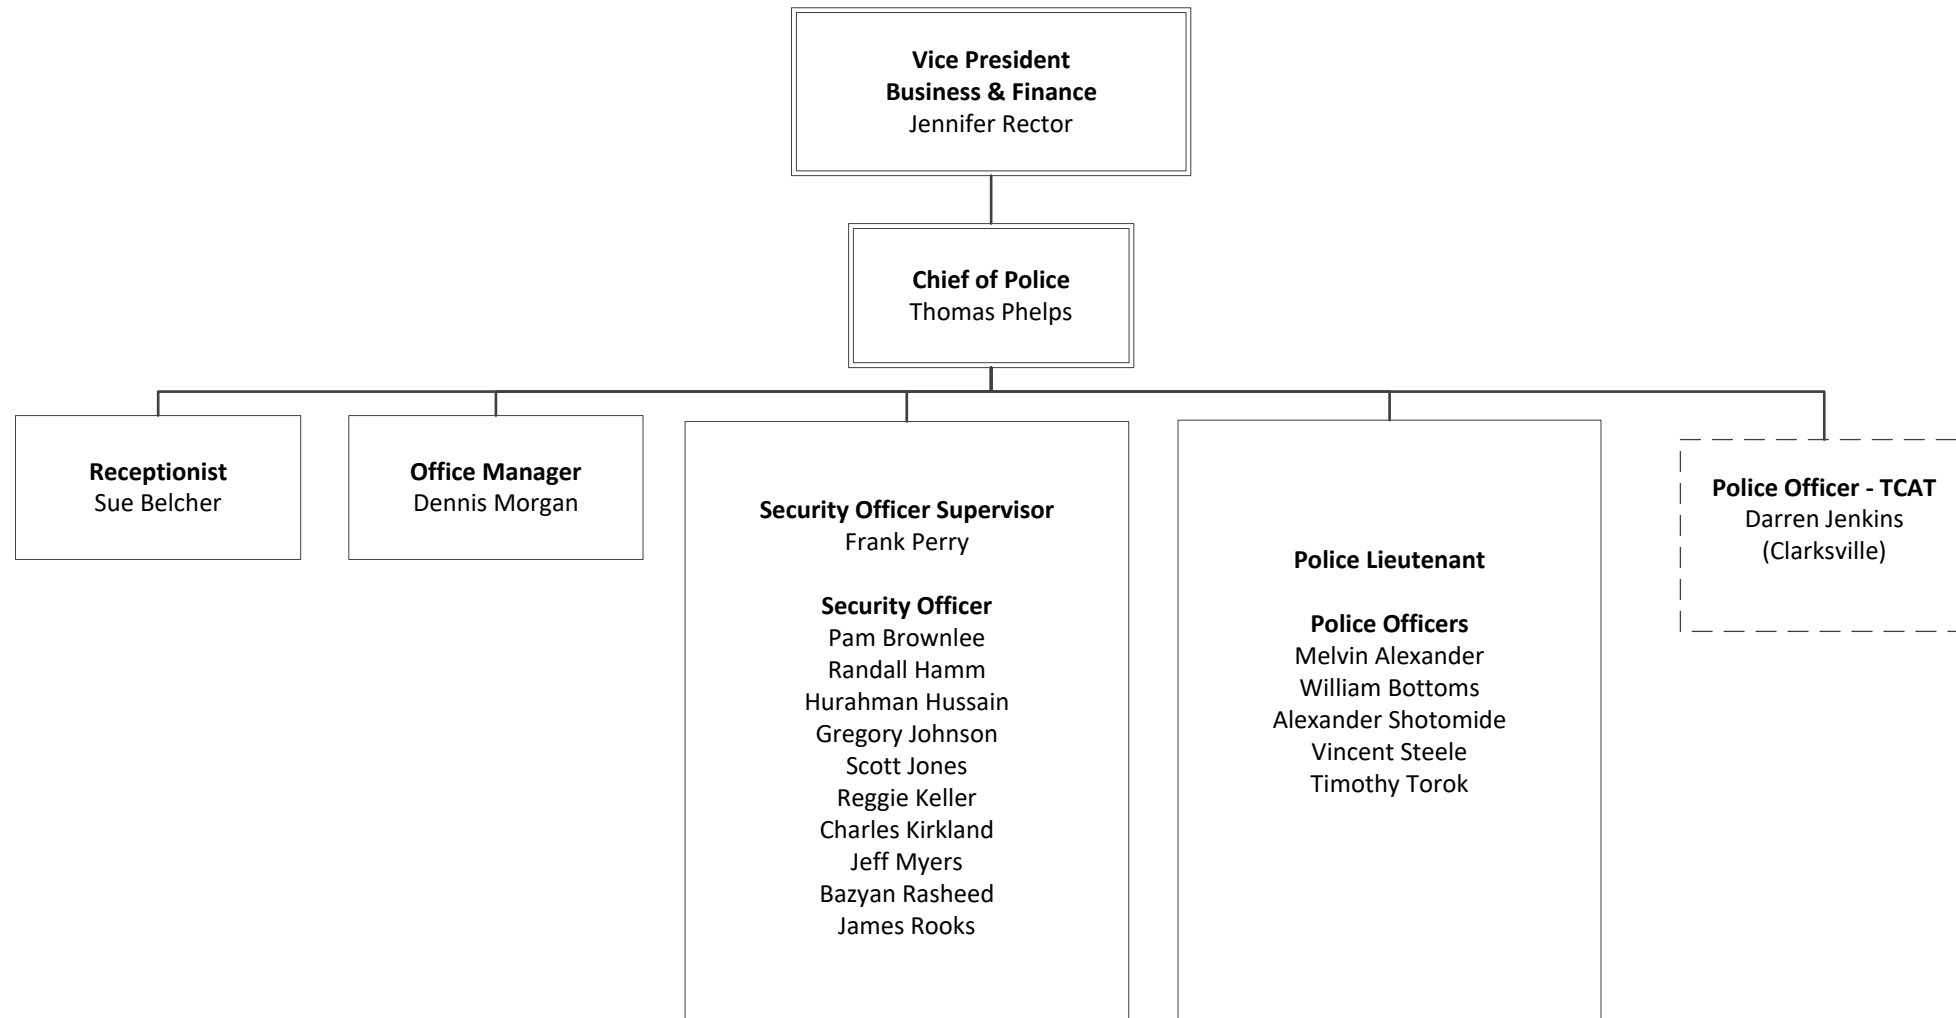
Vice President
Business & Finance
Jennifer Rector

Chief of Police
Thomas Phelps

Receptionist
Sue Belcher

Office Manager
Dennis Morgan

Security Officer Supervisor
Frank Perry

Security Officer
Pam Brownlee
Randall Hamm
Hurahman Hussain
Gregory Johnson
Scott Jones
Reggie Keller
Charles Kirkland
Jeff Myers
Bazyan Rasheed
James Rooks

Police Lieutenant

Police Officers
Melvin Alexander
William Bottoms
Alexander Shotomide
Vincent Steele
Timothy Torok

Police Officer - TCAT
Darren Jenkins
(Clarksville)